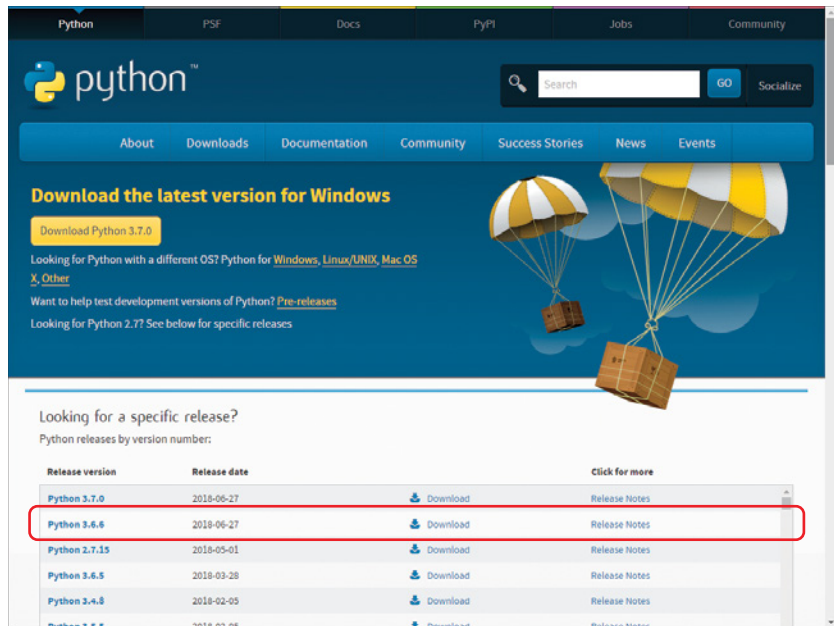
Python PSF Docs PyPI Jobs Community

python™

Search GO Socialize

About Downloads Documentation Community Success Stories News Events

Download the latest version for Windows

Download Python 3.7.0

Looking for Python with a different OS? Python for Windows, Linux/UNIX, Mac OS X, Other

Want to help test development versions of Python? Pre-releases

Looking for Python 2.7? See below for specific releases

Looking for a specific release?

Python releases by version number:

| Release version | Release date | | Click for more |
|---|---|---|---|
| Python 3.7.0 | 2018-06-27 | Download | Release Notes |
| Python 3.6.6 | 2018-06-27 | Download | Release Notes |
| Python 2.7.15 | 2018-05-01 | Download | Release Notes |
| Python 3.6.5 | 2018-03-28 | Download | Release Notes |
| Python 3.4.8 | 2018-02-05 | Download | Release Notes |
| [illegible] | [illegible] | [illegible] | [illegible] |